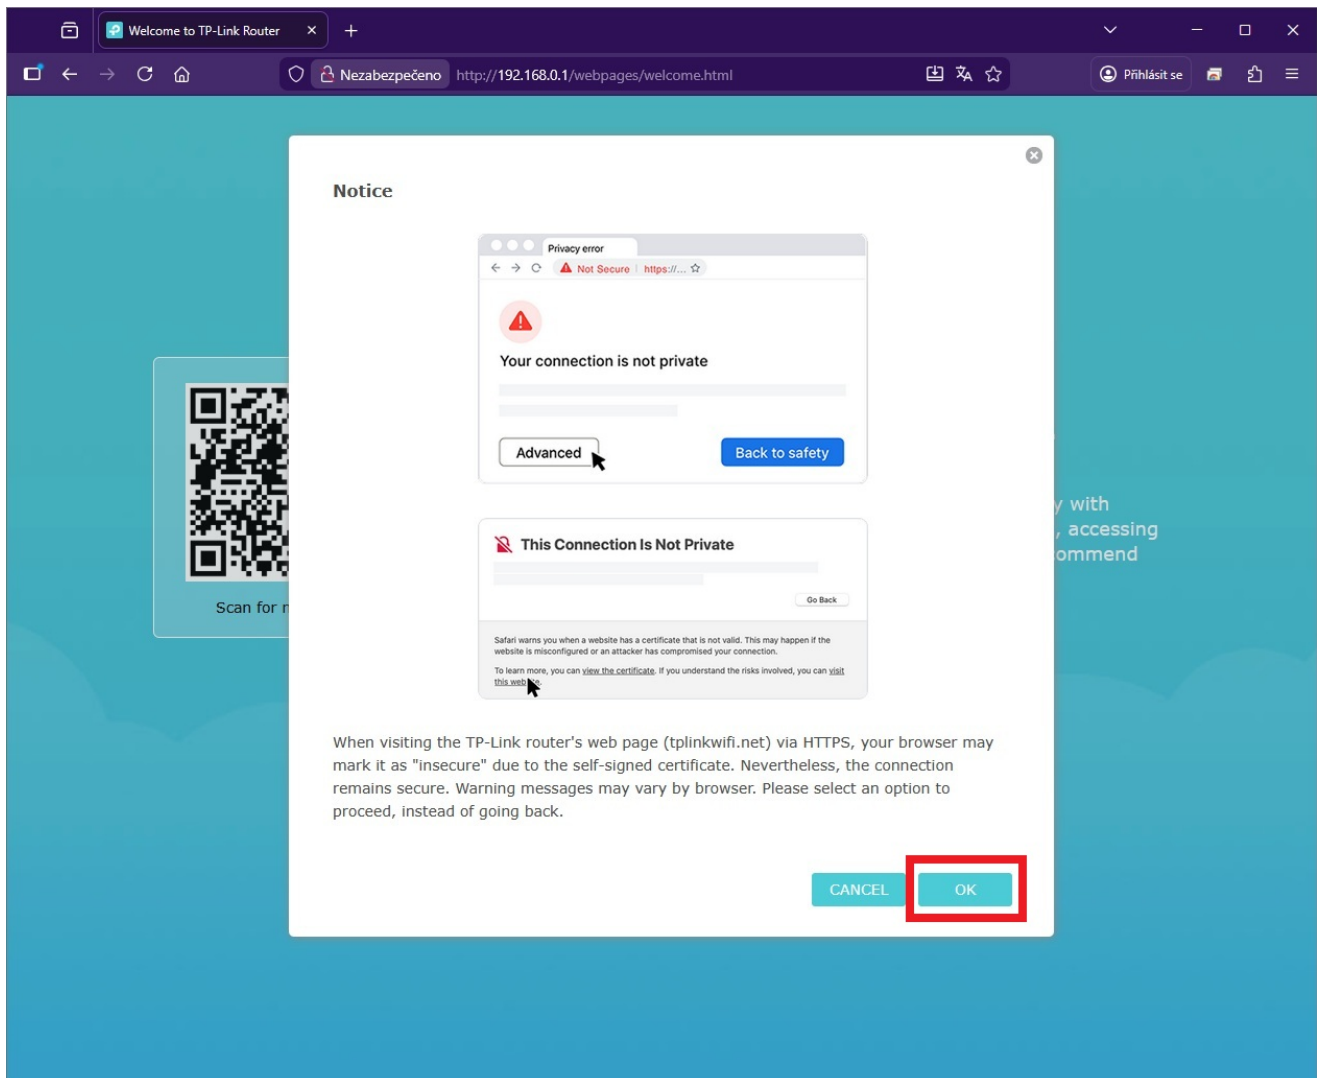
Welcome to TP-Link Router

Nezabezpečeno http://192.168.0.1/webpages/welcome.html

Přihlásit se

Notice

Privacy error

Not Secure https://...

Your connection is not private

Advanced

Back to safety

This Connection Is Not Private

Go Back

Safari warns you when a website has a certificate that is not valid. This may happen if the website is misconfigured or an attacker has compromised your connection.

To learn more, you can view the certificate. If you understand the risks involved, you can visit this website.

When visiting the TP-Link router's web page (tplinkwifi.net) via HTTPS, your browser may mark it as "insecure" due to the self-signed certificate. Nevertheless, the connection remains secure. Warning messages may vary by browser. Please select an option to proceed, instead of going back.

CANCEL

OK

Scan for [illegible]

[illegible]y with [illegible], accessing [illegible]ommend